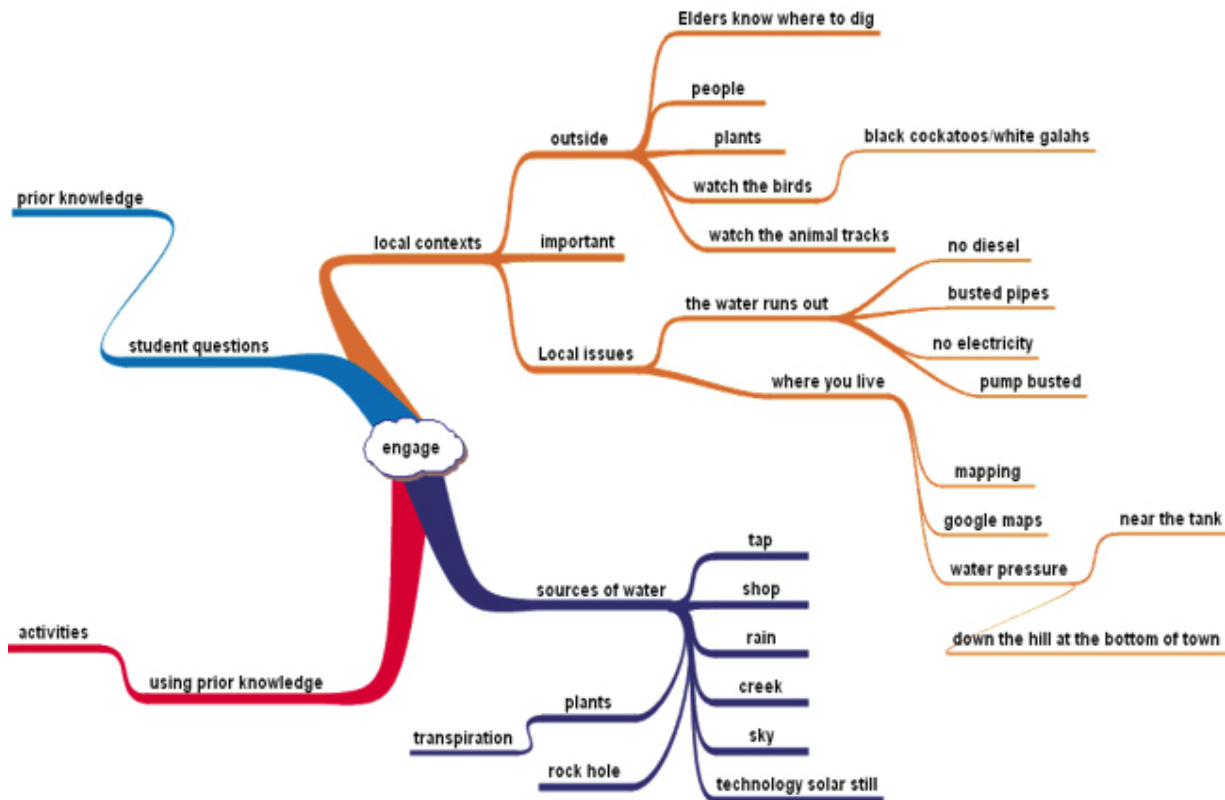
engage

prior knowledge

student questions

local contexts

outside

Elders know where to dig

people

plants

watch the birds

black cockatoos/white galahs

watch the animal tracks

important

Local issues

the water runs out

no diesel

busted pipes

no electricity

pump busted

where you live

mapping

google maps

water pressure

near the tank

down the hill at the bottom of town

sources of water

tap

shop

rain

creek

sky

technology solar still

plants

transpiration

rock hole

activities

using prior knowledge